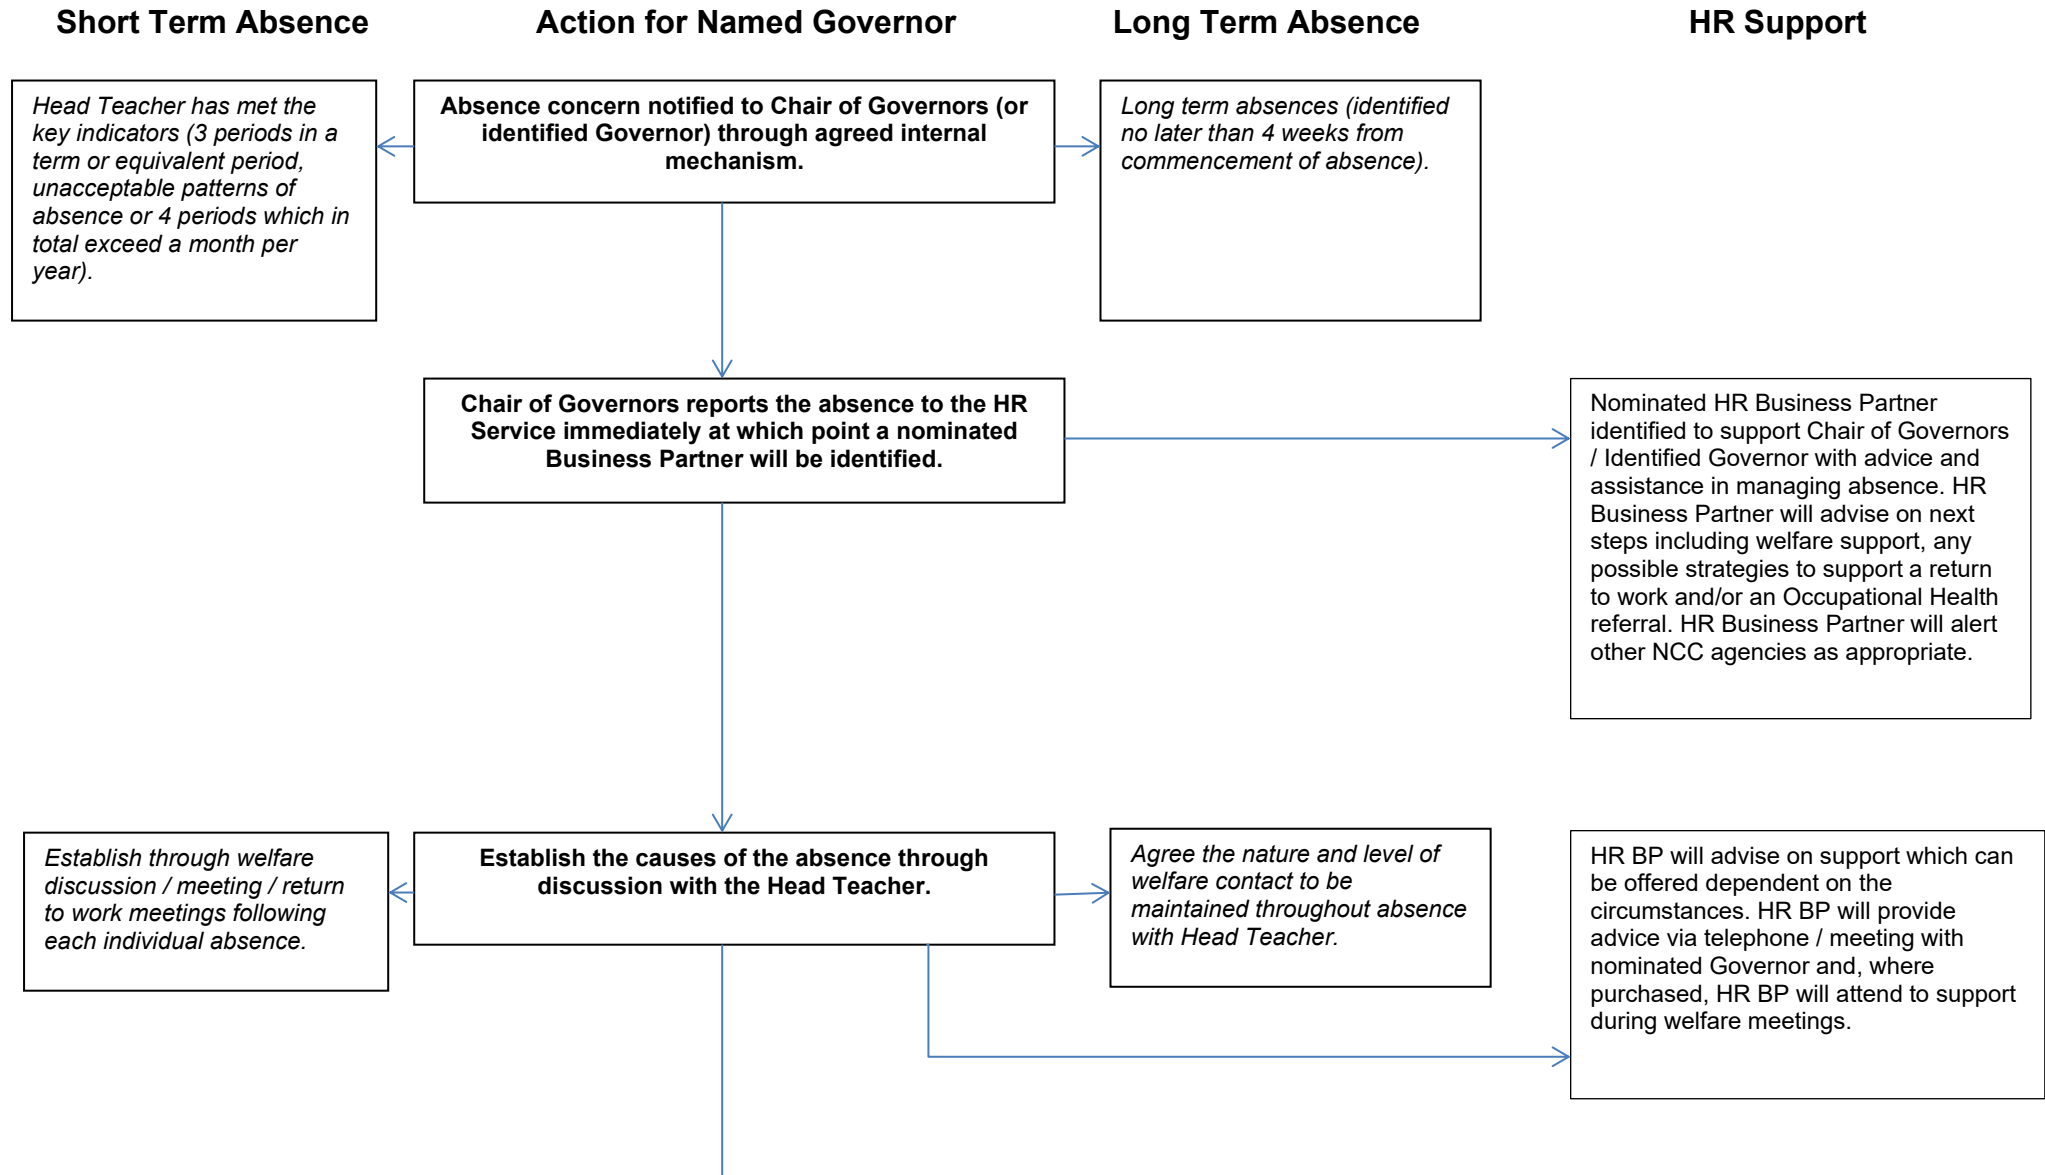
Short Term Absence

Action for Named Governor

Long Term Absence

HR Support

Head Teacher has met the key indicators (3 periods in a term or equivalent period, unacceptable patterns of absence or 4 periods which in total exceed a month per year).

Absence concern notified to Chair of Governors (or identified Governor) through agreed internal mechanism.

Long term absences (identified no later than 4 weeks from commencement of absence).

Chair of Governors reports the absence to the HR Service immediately at which point a nominated Business Partner will be identified.

Nominated HR Business Partner identified to support Chair of Governors / Identified Governor with advice and assistance in managing absence. HR Business Partner will advise on next steps including welfare support, any possible strategies to support a return to work and/or an Occupational Health referral. HR Business Partner will alert other NCC agencies as appropriate.

Establish through welfare discussion / meeting / return to work meetings following each individual absence.

Establish the causes of the absence through discussion with the Head Teacher.

Agree the nature and level of welfare contact to be maintained throughout absence with Head Teacher.

HR BP will advise on support which can be offered dependent on the circumstances. HR BP will provide advice via telephone / meeting with nominated Governor and, where purchased, HR BP will attend to support during welfare meetings.